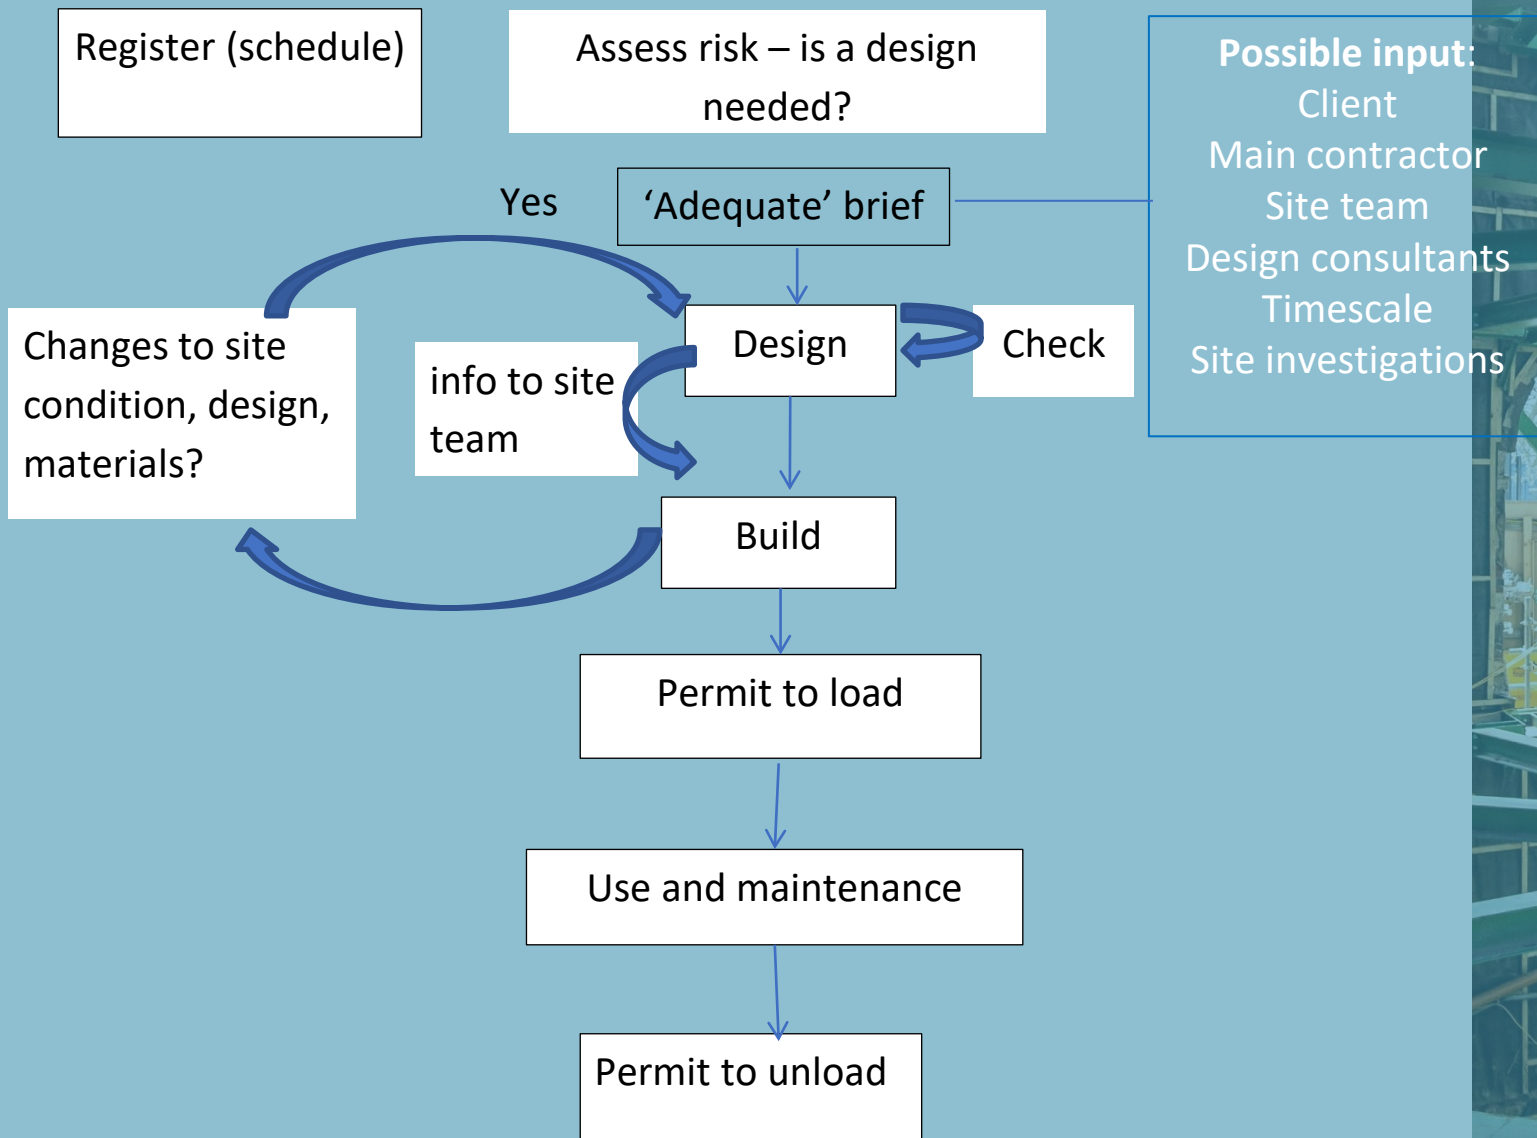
Register (schedule)

Assess risk – is a design needed?

Possible input:
Client
Main contractor
Site team
Design consultants
Timescale
Site investigations

Yes

'Adequate' brief

Changes to site condition, design, materials?

info to site team

Design

Check

Build

Permit to load

Use and maintenance

Permit to unload